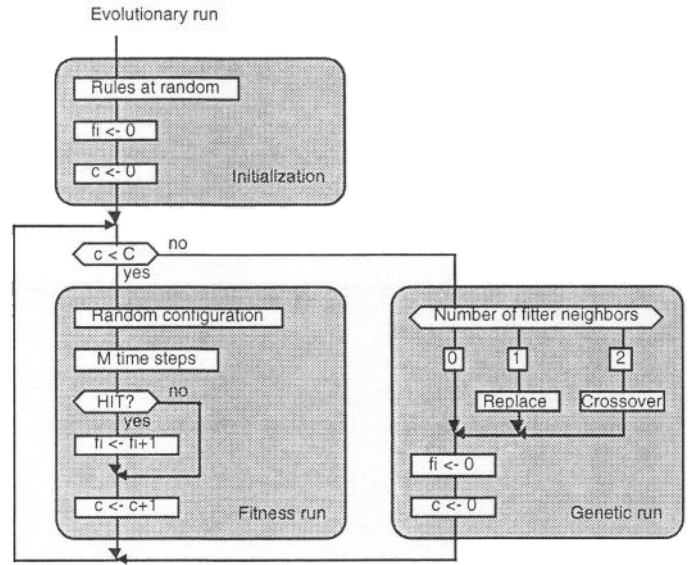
Evolutionary run

Rules at random

fi <- 0

c <- 0

Initialization

c < C

no

yes

Random configuration

M time steps

HIT?

no

yes

fi <- fi+1

c <- c+1

Fitness run

Number of fitter neighbors

0

1

2

Replace

Crossover

fi <- 0

c <- 0

Genetic run